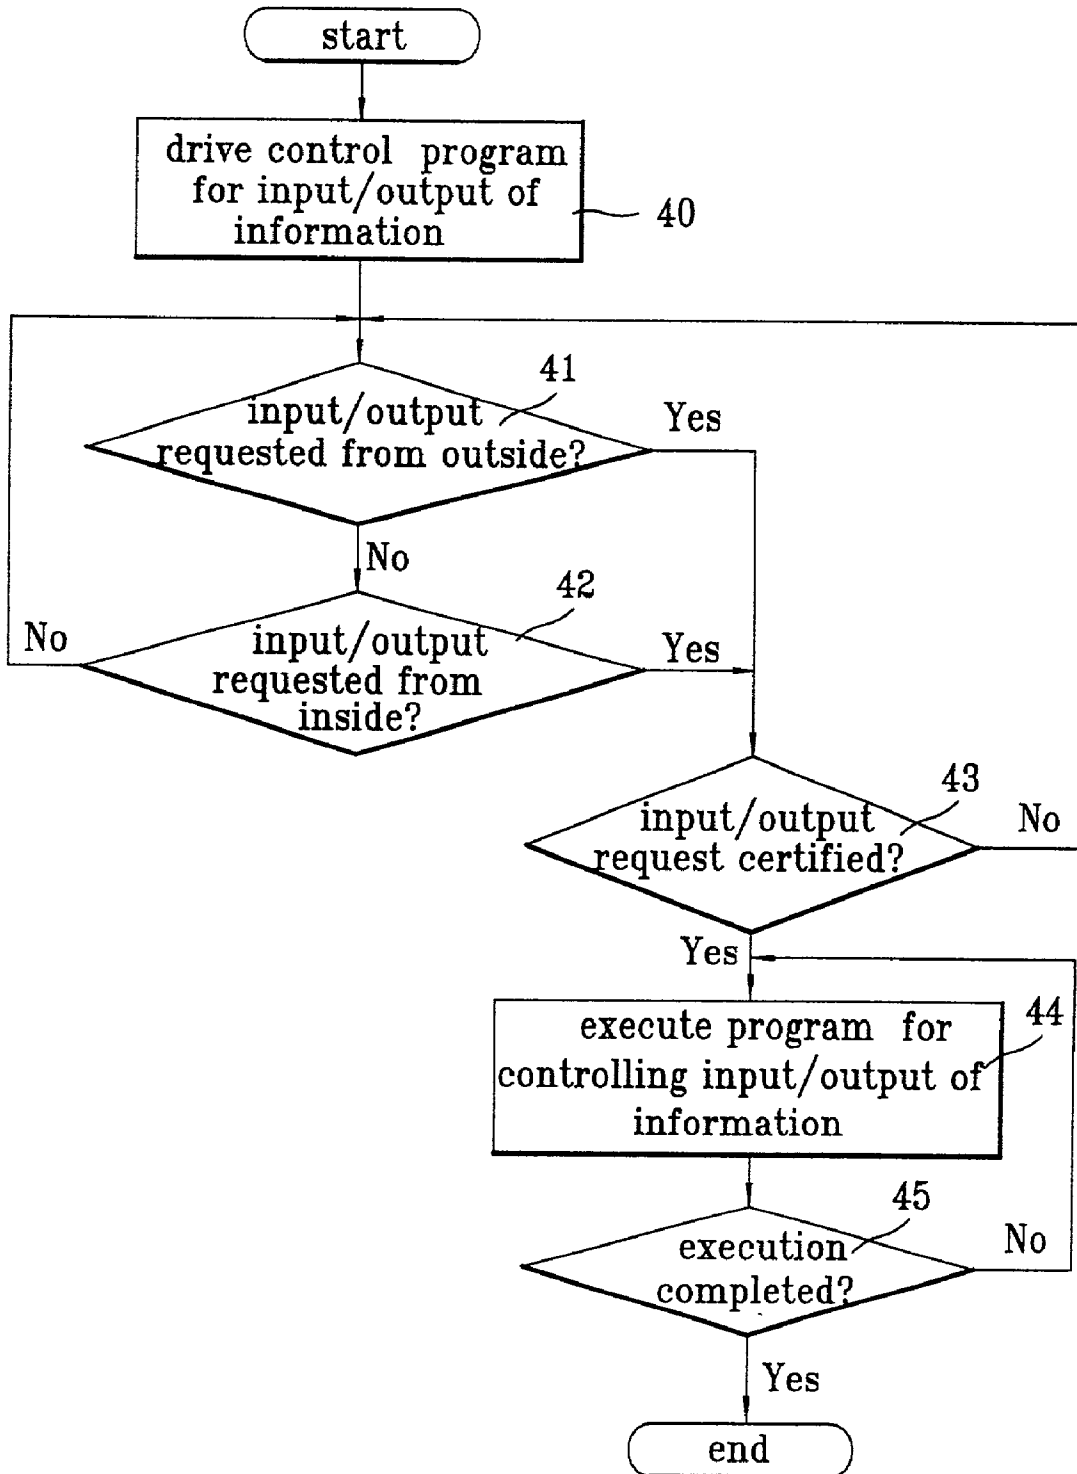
start

drive control program for input/output of information

40

41

input/output requested from outside?

Yes

No

42

No

input/output requested from inside?

Yes

43

input/output request certified?

No

Yes

execute program for controlling input/output of information

44

45

execution completed?

No

Yes

end